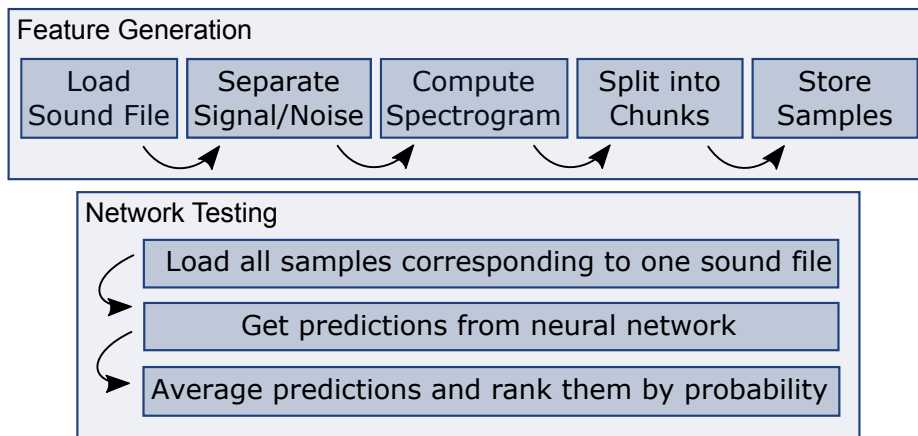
Feature Generation

Load Sound File

Separate Signal/Noise

Compute Spectrogram

Split into Chunks

Store Samples

Network Testing

Load all samples corresponding to one sound file

Get predictions from neural network

Average predictions and rank them by probability